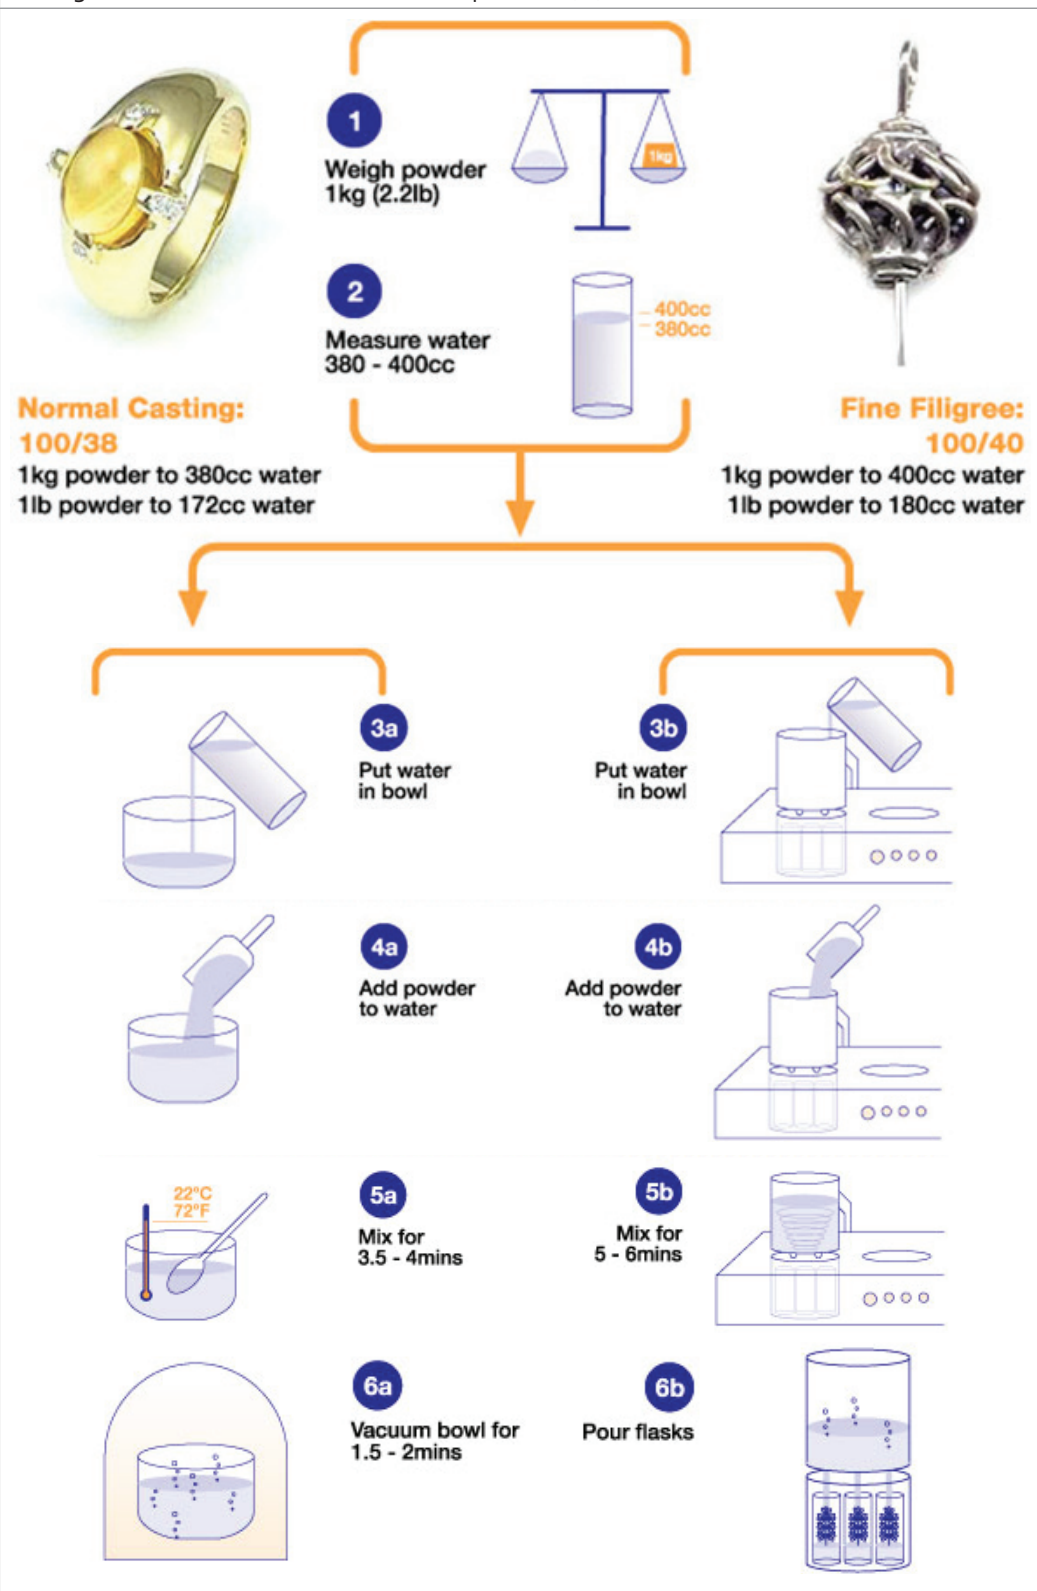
1
Weigh powder
1kg (2.2lb)

1kg

2
Measure water
380 - 400cc

400cc
380cc

Normal Casting:
100/38
1kg powder to 380cc water
1lb powder to 172cc water

Fine Filigree:
100/40
1kg powder to 400cc water
1lb powder to 180cc water

3a
Put water in bowl

3b
Put water in bowl

4a
Add powder to water

4b
Add powder to water

22°C
72°F

5a
Mix for 3.5 - 4mins

5b
Mix for 5 - 6mins

6a
Vacuum bowl for 1.5 - 2mins

6b
Pour flasks